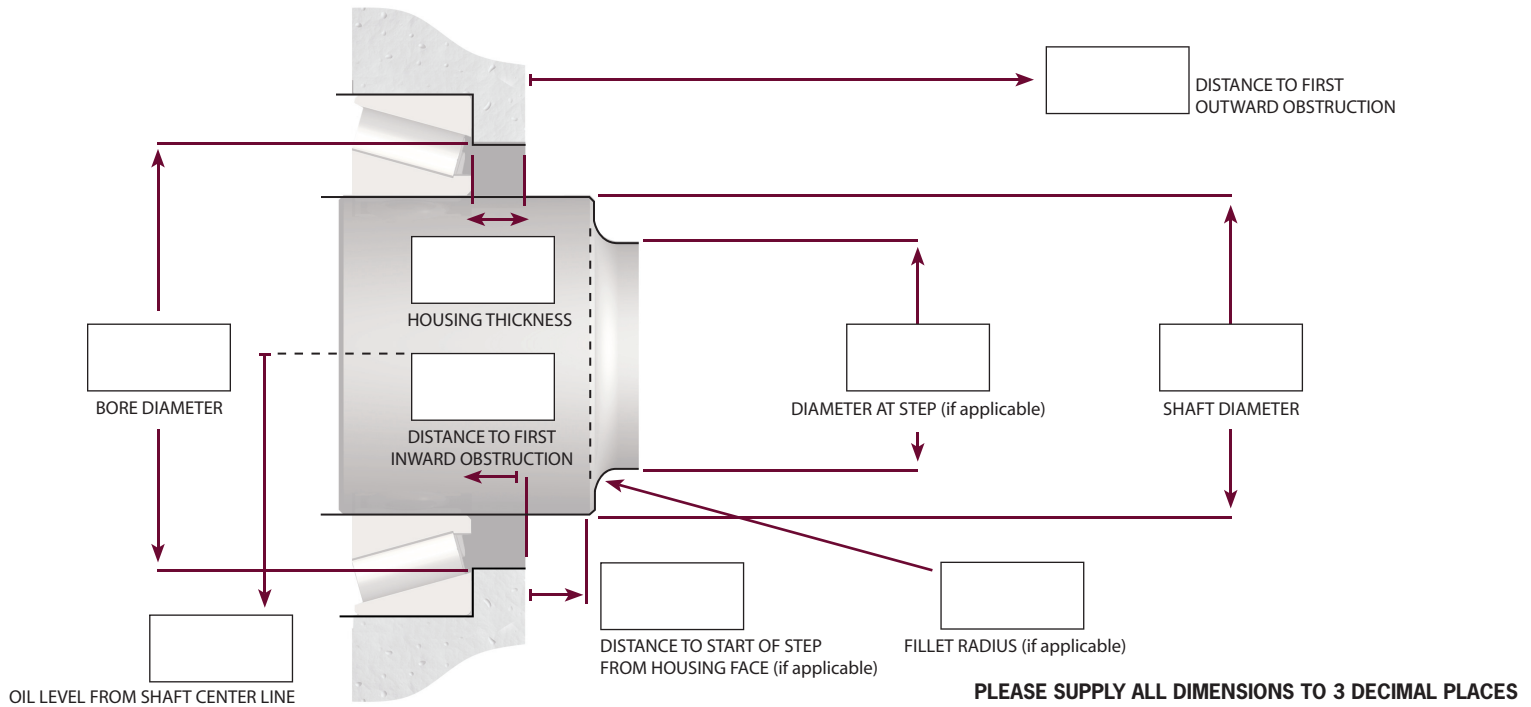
DISTANCE TO FIRST OUTWARD OBSTRUCTION

HOUSING THICKNESS

BORE DIAMETER

DISTANCE TO FIRST INWARD OBSTRUCTION

DIAMETER AT STEP (if applicable)

SHAFT DIAMETER

OIL LEVEL FROM SHAFT CENTER LINE

DISTANCE TO START OF STEP FROM HOUSING FACE (if applicable)

FILLET RADIUS (if applicable)

PLEASE SUPPLY ALL DIMENSIONS TO 3 DECIMAL PLACES